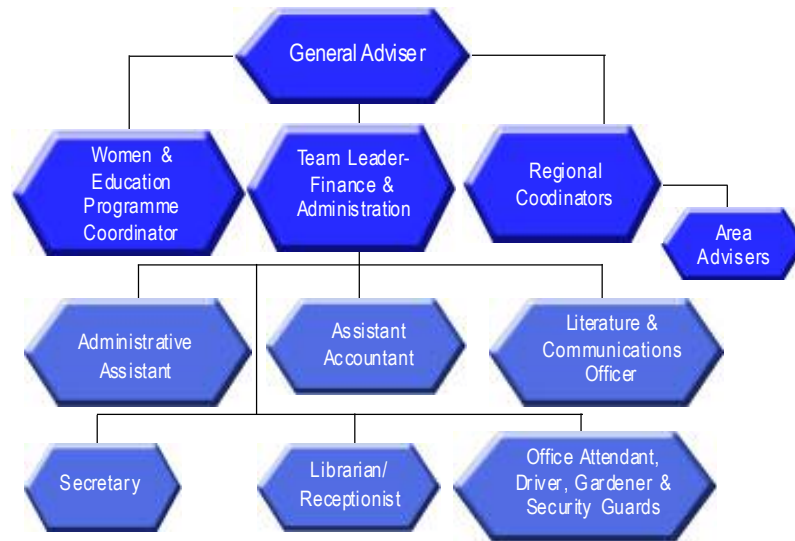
General Adviser

Women & Education Programme Coordinator

Team Leader- Finance & Administration

Regional Coodinators

Area Advisers

Administrative Assistant

Assistant Accountant

Literature & Communications Officer

Secretary

Librarian/ Receptionist

Office Attendant, Driver, Gardener & Security Guards